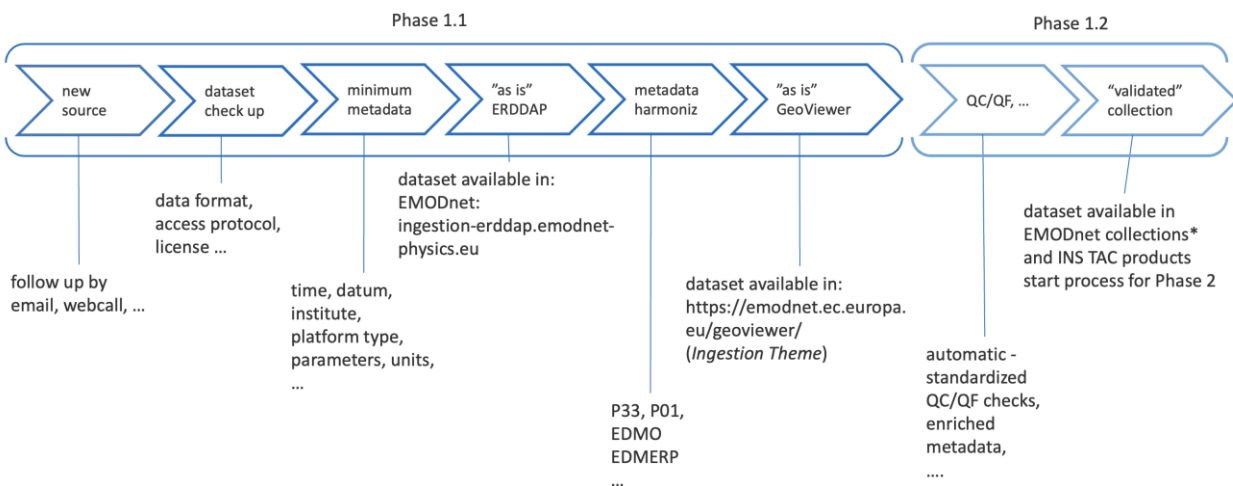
Phase 1.1

Phase 1.2

new source

dataset check up

minimum metadata

"as is" ERDDAP

metadata harmoniz

"as is" GeoViewer

QC/QF, …

"validated" collection

data format, access protocol, license …

dataset available in: EMODnet: ingestion-erddap.emodnet-physics.eu

dataset available in EMODnet collections* and INS TAC products start process for Phase 2

follow up by email, webcall, …

time, datum, institute, platform type, parameters, units, …

dataset available in: https://emodnet.ec.europa.eu/geoviewer/ (Ingestion Theme)

automatic - standardized QC/QF checks, enriched metadata, ….

P33, P01, EDMO EDMERP …